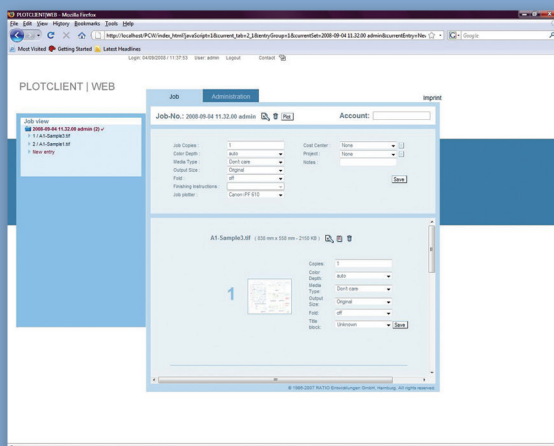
PLOTCLIENT|WEB - Mozilla Firefox

File Edit View History Bookmarks Tools Help

http://localhost/PCW/index.html?javaScript=1&current_tab=2_1&entryGroup=1&currentSet=2008-09-04 11.32.00 admin&currentEntry=Ne

Google

Most Visited Getting Started Latest Headlines

Login: 04/09/2008 / 11:37:53 User: admin Logout Contact

PLOTCLIENT | WEB

Job Administration

Imprint

Job view

2008-09-04 11.32.00 admin (2)

1 / A1-Sample3.tif

2 / A1-Sample1.tif

New entry

Job-No.: 2008-09-04 11.32.00 admin Pos

Account:

Job Copies: 1

Color Depth: auto

Media Type: Don't care

Output Size: Original

Fold: off

Finishing Instructions:

Job plotter: Canon iPF 610

Cost Center: None

Project: None

Notes:

Save

A1-Sample3.tif ( 858 mm x 558 mm - 2155 KB )

1

Copies: 1

Color Depth: auto

Media Type: Don't care

Output Size: Original

Fold: off

Title block: Unknown

Save

© 1999-2007 RATIO Entwicklungen GmbH, Hamburg. All rights reserved.